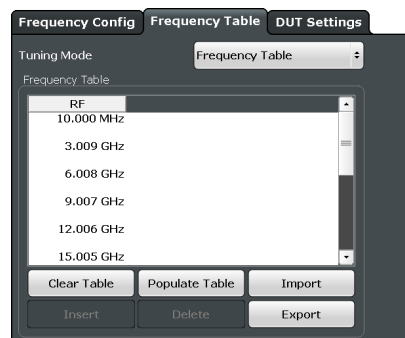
Frequency Config | Frequency Table | DUT Settings

Tuning Mode | Frequency Table

Frequency Table

| RF |
|---|
| 10.000 MHz |
| 3.009 GHz |
| 6.008 GHz |
| 9.007 GHz |
| 12.006 GHz |
| 15.005 GHz |

Clear Table | Populate Table | Import

Insert | Delete | Export